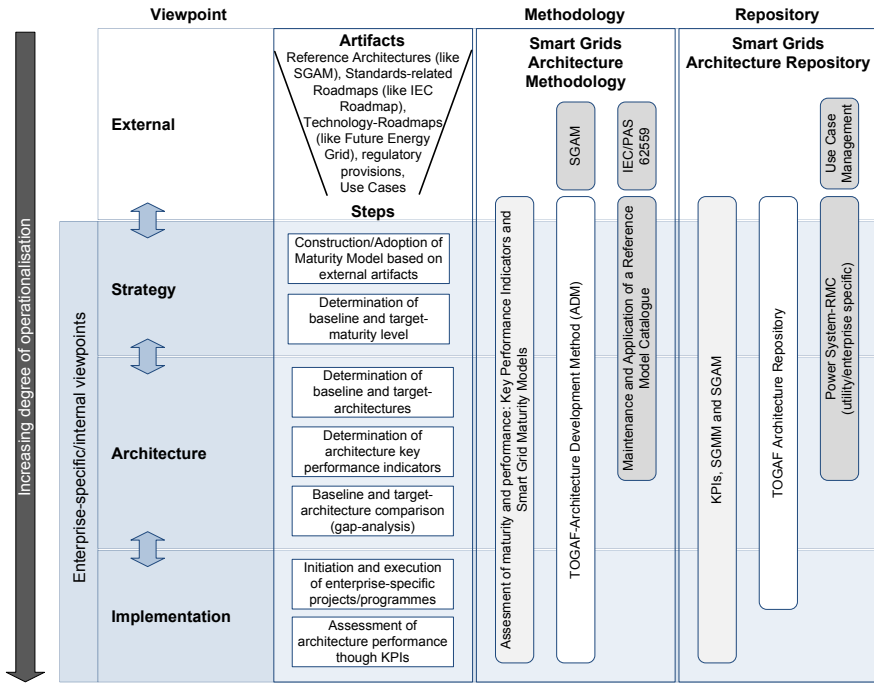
Viewpoint

Methodology

Repository

Increasing degree of operationalisation

External

Artifacts
Reference Architectures (like SGAM), Standards-related Roadmaps (like IEC Roadmap), Technology-Roadmaps (like Future Energy Grid), regulatory provisions, Use Cases

Smart Grids Architecture Methodology

SGAM

IEC/PAS 62559

Smart Grids Architecture Repository

Use Case Management

Steps

Enterprise-specific/internal viewpoints

Strategy

Construction/Adoption of Maturity Model based on external artifacts

Determination of baseline and target-maturity level

Architecture

Determination of baseline and target-architectures

Determination of architecture key performance indicators

Baseline and target-architecture comparison (gap-analysis)

Implementation

Initiation and execution of enterprise-specific projects/programmes

Assessment of architecture performance though KPIs

Assesment of maturity and performance: Key Performance Indicators and Smart Grid Maturity Models

TOGAF-Architecture Development Method (ADM)

Maintenance and Application of a Reference Model Catalogue

KPIs, SGMM and SGAM

TOGAF Architecture Repository

Power System-RMC (utility/enterprise specific)